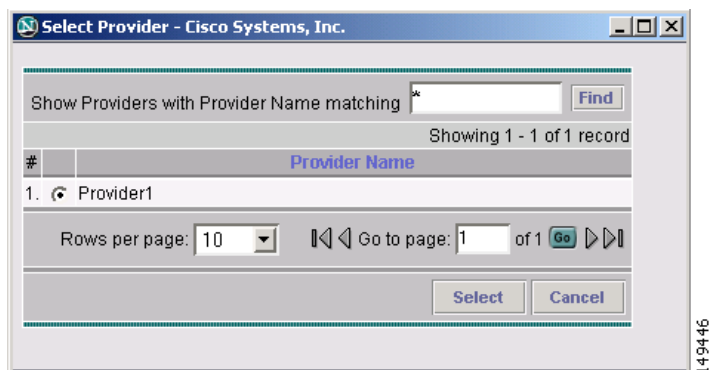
Select Provider - Cisco Systems, Inc.

Show Providers with Provider Name matching *
Find

Showing 1 - 1 of 1 record

| # | | Provider Name |
|---|---|---|
| 1. | | Provider1 |

Rows per page: 10
Go to page: 1 of 1 Go

Select
Cancel

149446